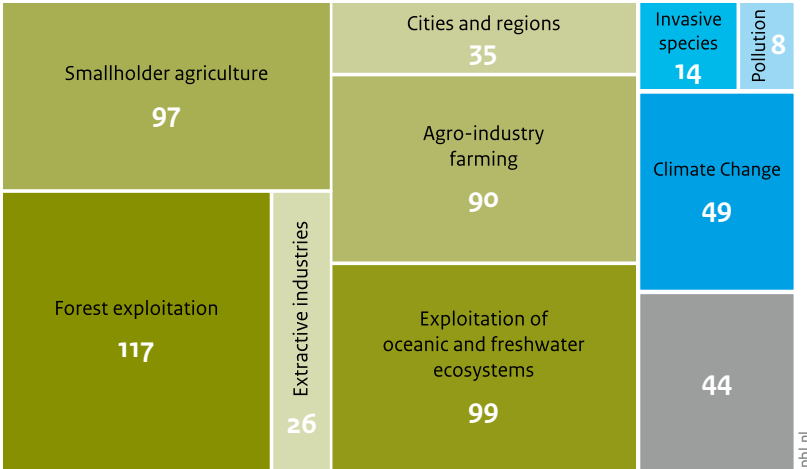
Smallholder agriculture

97

Forest exploitation

117

Extractive industries

26

Cities and regions

35

Agro-industry farming

90

Exploitation of oceanic and freshwater ecosystems

99

Invasive species

14

Pollution

8

Climate Change

49

44

pbl.nl